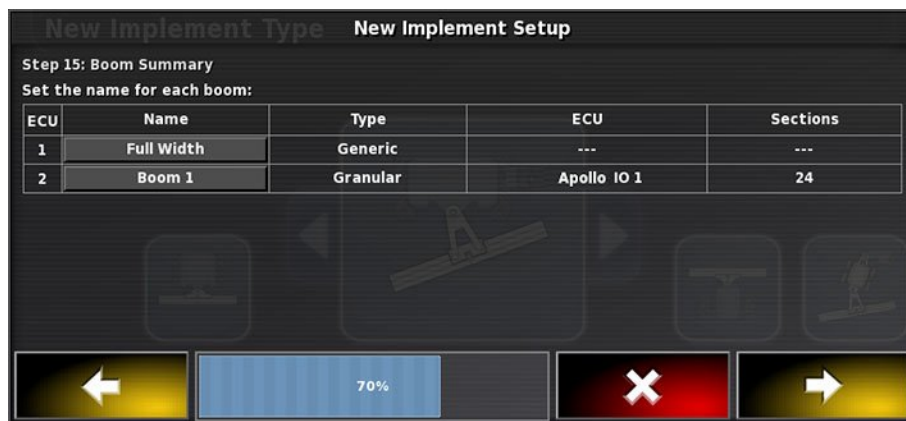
New Implement Type

New Implement Setup

Step 15: Boom Summary

Set the name for each boom:

| ECU | Name | Type | ECU | Sections |
|---|---|---|---|---|
| 1 | Full Width | Generic | --- | --- |
| 2 | Boom 1 | Granular | Apollo IO 1 | 24 |

70%